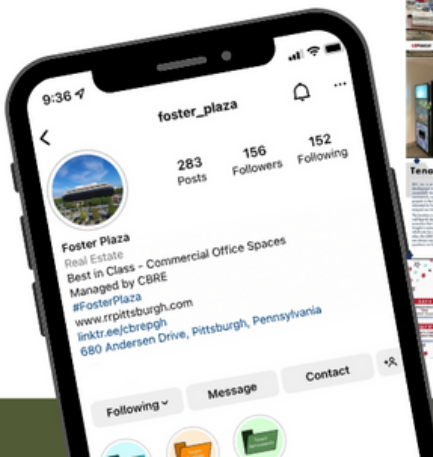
9:36

foster_plaza

283 Posts

156 Followers

152 Following

Foster Plaza
Real Estate
Best in Class - Commercial Office Spaces
Managed by CBRE
#FosterPlaza
www.rrpittsburgh.com
linktr.ee/cbrepgh
680 Andersen Drive, Pittsburgh, Pennsylvania

Following

Message

Contact

Tena